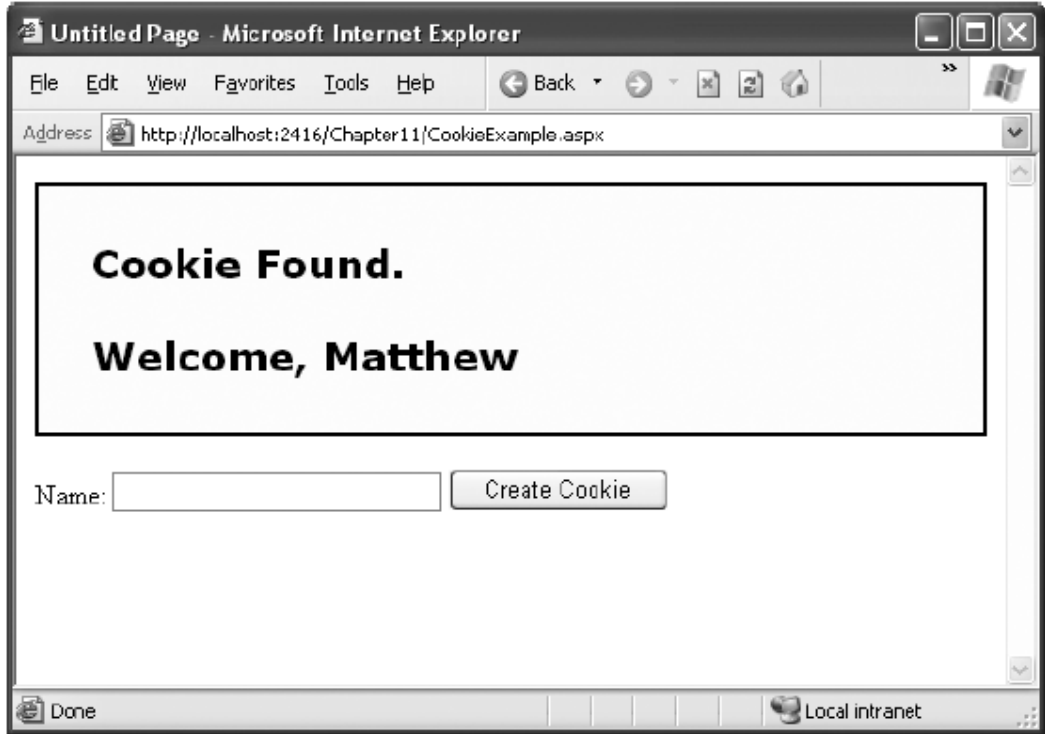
Untitled Page - Microsoft Internet Explorer

File Edit View Favorites Tools Help Back

Address http://localhost:2416/Chapter11/CookieExample.aspx

Cookie Found.

Welcome, Matthew

Name: Create Cookie

Done Local intranet